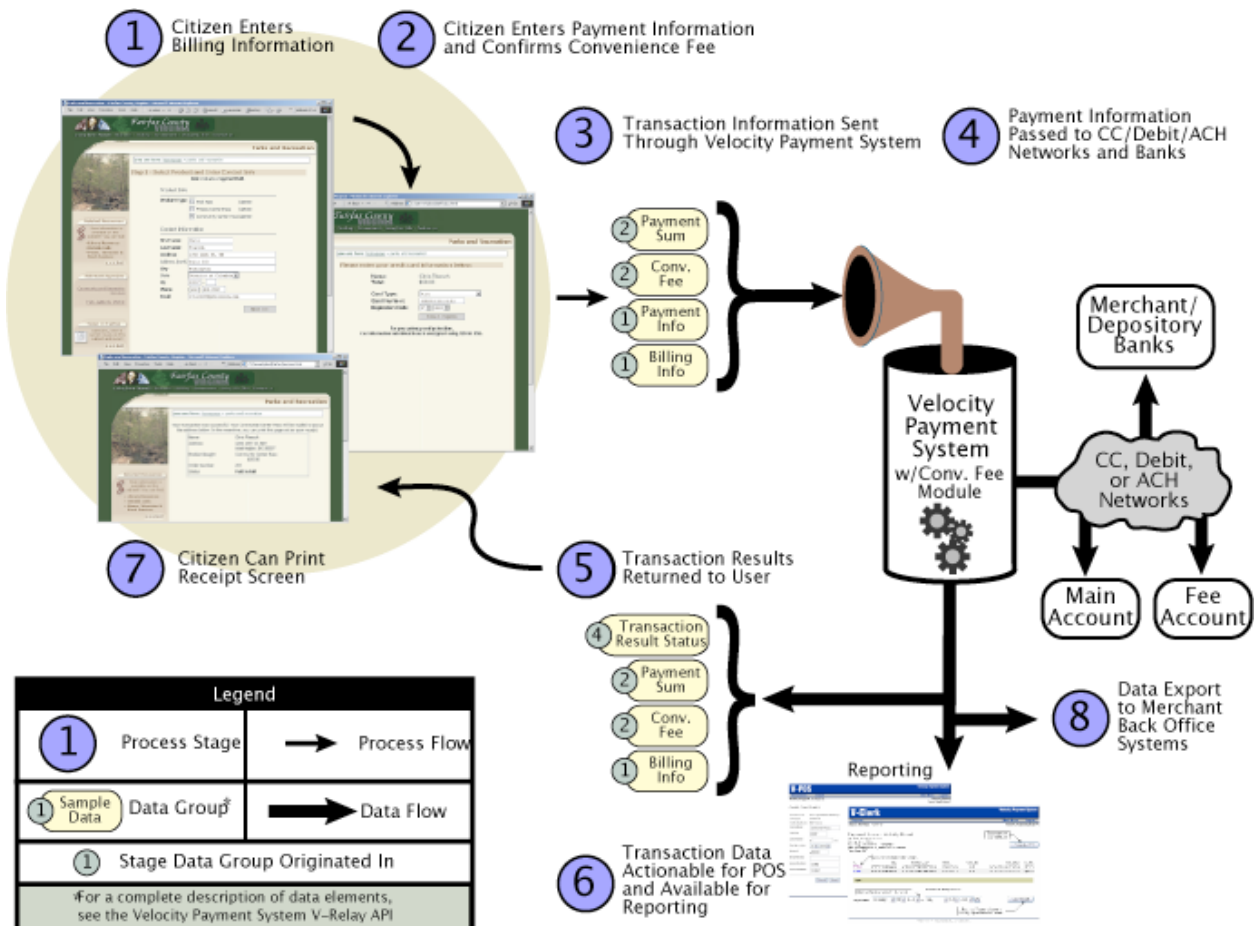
1 Citizen Enters Billing Information

2 Citizen Enters Payment Information and Confirms Convenience Fee

3 Transaction Information Sent Through Velocity Payment System

4 Payment Information Passed to CC/Debit/ACH Networks and Banks

Fairfax County

Parks and Recreation

Fairfax County

Parks and Recreation

Fairfax County

Parks and Recreation

2 Payment Sum
2 Conv. Fee
1 Payment Info
1 Billing Info

Merchant/ Depository Banks

Velocity Payment System w/Conv. Fee Module

CC, Debit, or ACH Networks

Main Account

Fee Account

7 Citizen Can Print Receipt Screen

5 Transaction Results Returned to User

4 Transaction Result Status
2 Payment Sum
2 Conv. Fee
1 Billing Info

8 Data Export to Merchant Back Office Systems

Reporting

V-POS

V-Clerk

6 Transaction Data Actionable for POS and Available for Reporting

| Legend | |
|---|---|
| 1 Process Stage | Process Flow |
| 1 Sample Data Data Group* | Data Flow |
| 1 Stage Data Group Originated In | |
| *For a complete description of data elements, see the Velocity Payment System V-Relay API | |